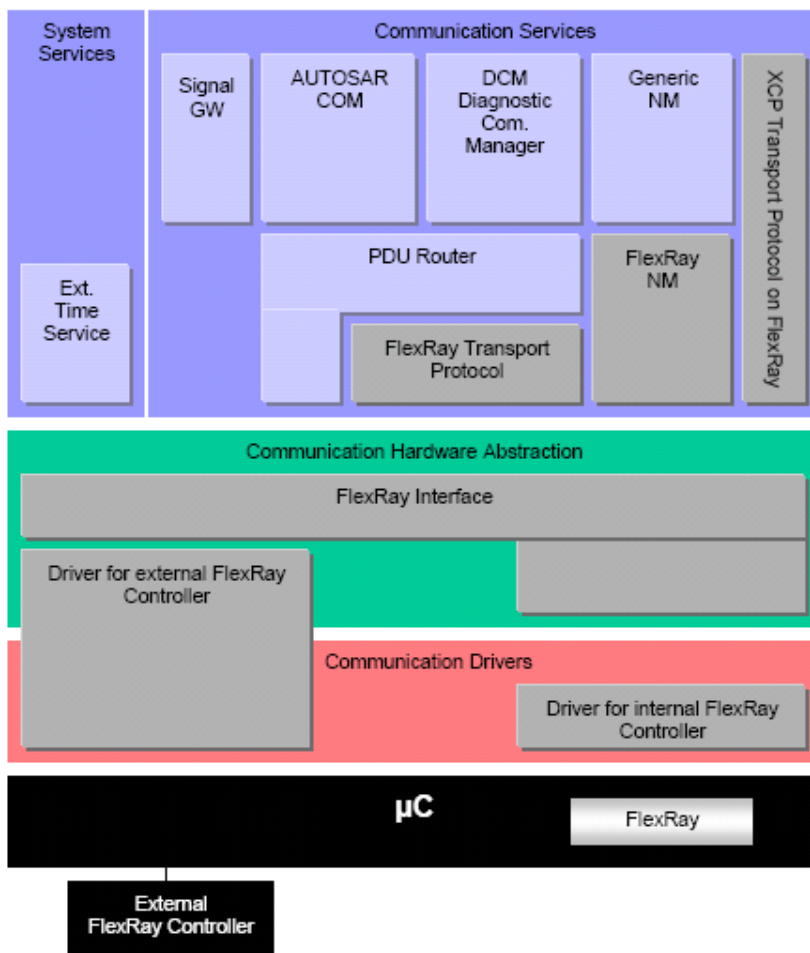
System Services

Ext. Time Service

Communication Services

Signal GW

AUTOSAR COM

DCM Diagnostic Com. Manager

Generic NM

XCP Transport Protocol on FlexRay

PDU Router

FlexRay NM

FlexRay Transport Protocol

Communication Hardware Abstraction

FlexRay Interface

Driver for external FlexRay Controller

Communication Drivers

Driver for internal FlexRay Controller

µC

FlexRay

External FlexRay Controller